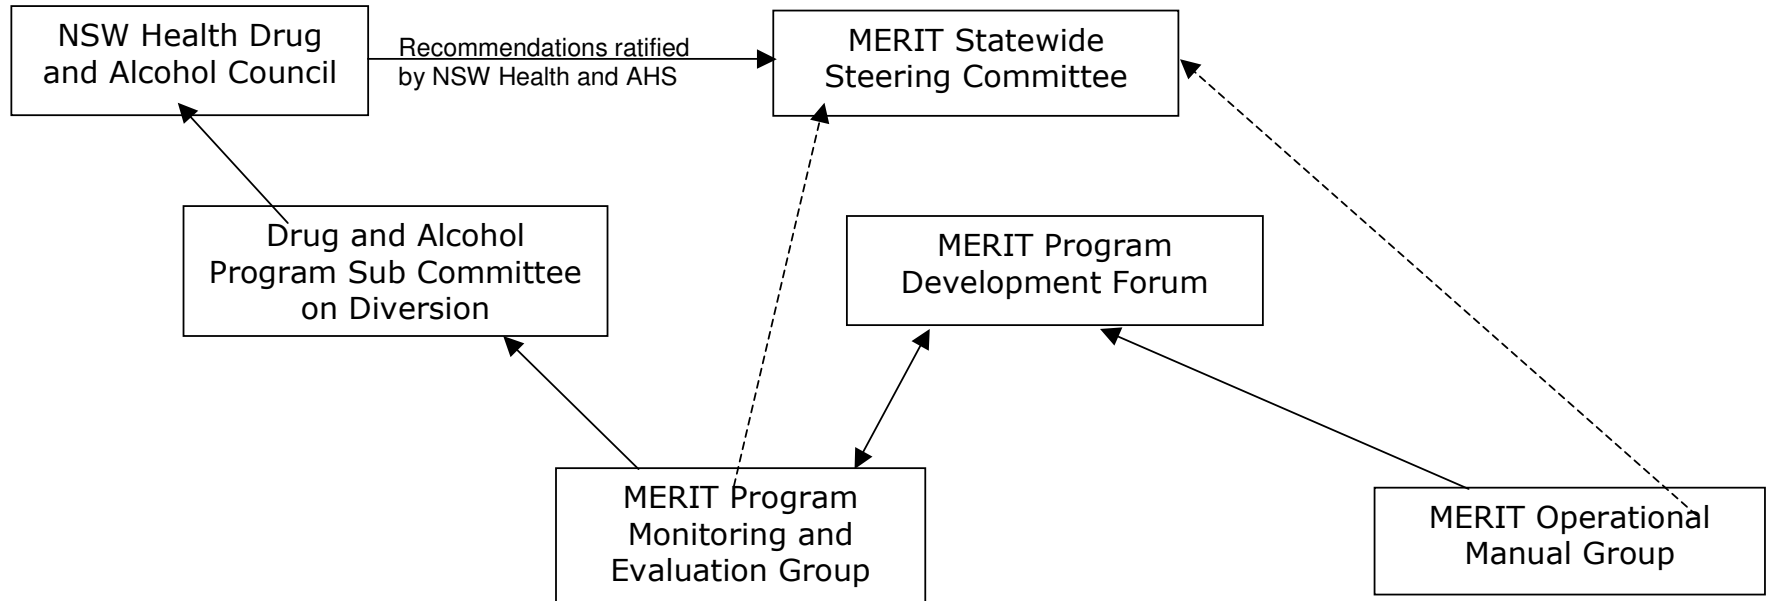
NSW Health Drug and Alcohol Council

Recommendations ratified by NSW Health and AHS

MERIT Statewide Steering Committee

Drug and Alcohol Program Sub Committee on Diversion

MERIT Program Development Forum

MERIT Program Monitoring and Evaluation Group

MERIT Operational Manual Group